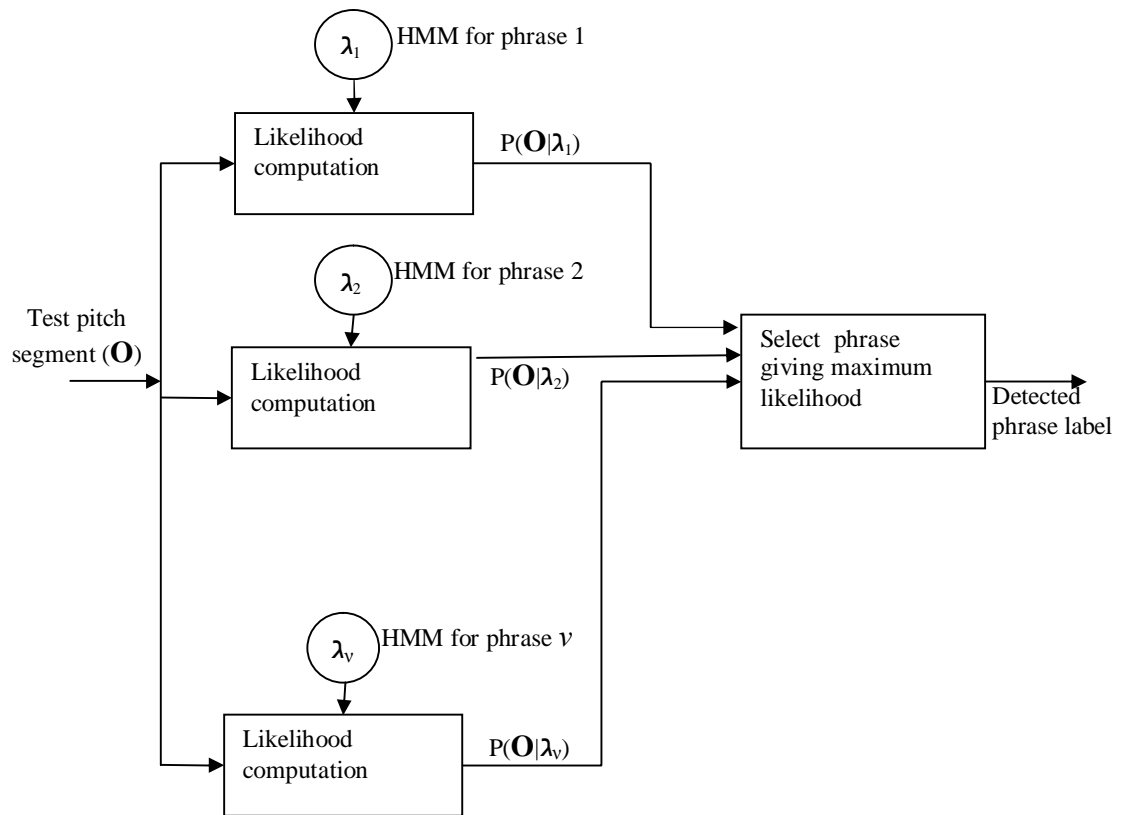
$\boldsymbol{\lambda}_1$ HMM for phrase 1

Likelihood computation

$P(\mathbf{O}|\boldsymbol{\lambda}_1)$

$\boldsymbol{\lambda}_2$ HMM for phrase 2

Test pitch segment ($\mathbf{O}$)

Likelihood computation

$P(\mathbf{O}|\boldsymbol{\lambda}_2)$

Select phrase giving maximum likelihood

Detected phrase label

$\boldsymbol{\lambda}_v$ HMM for phrase $v$

Likelihood computation

$P(\mathbf{O}|\boldsymbol{\lambda}_v)$